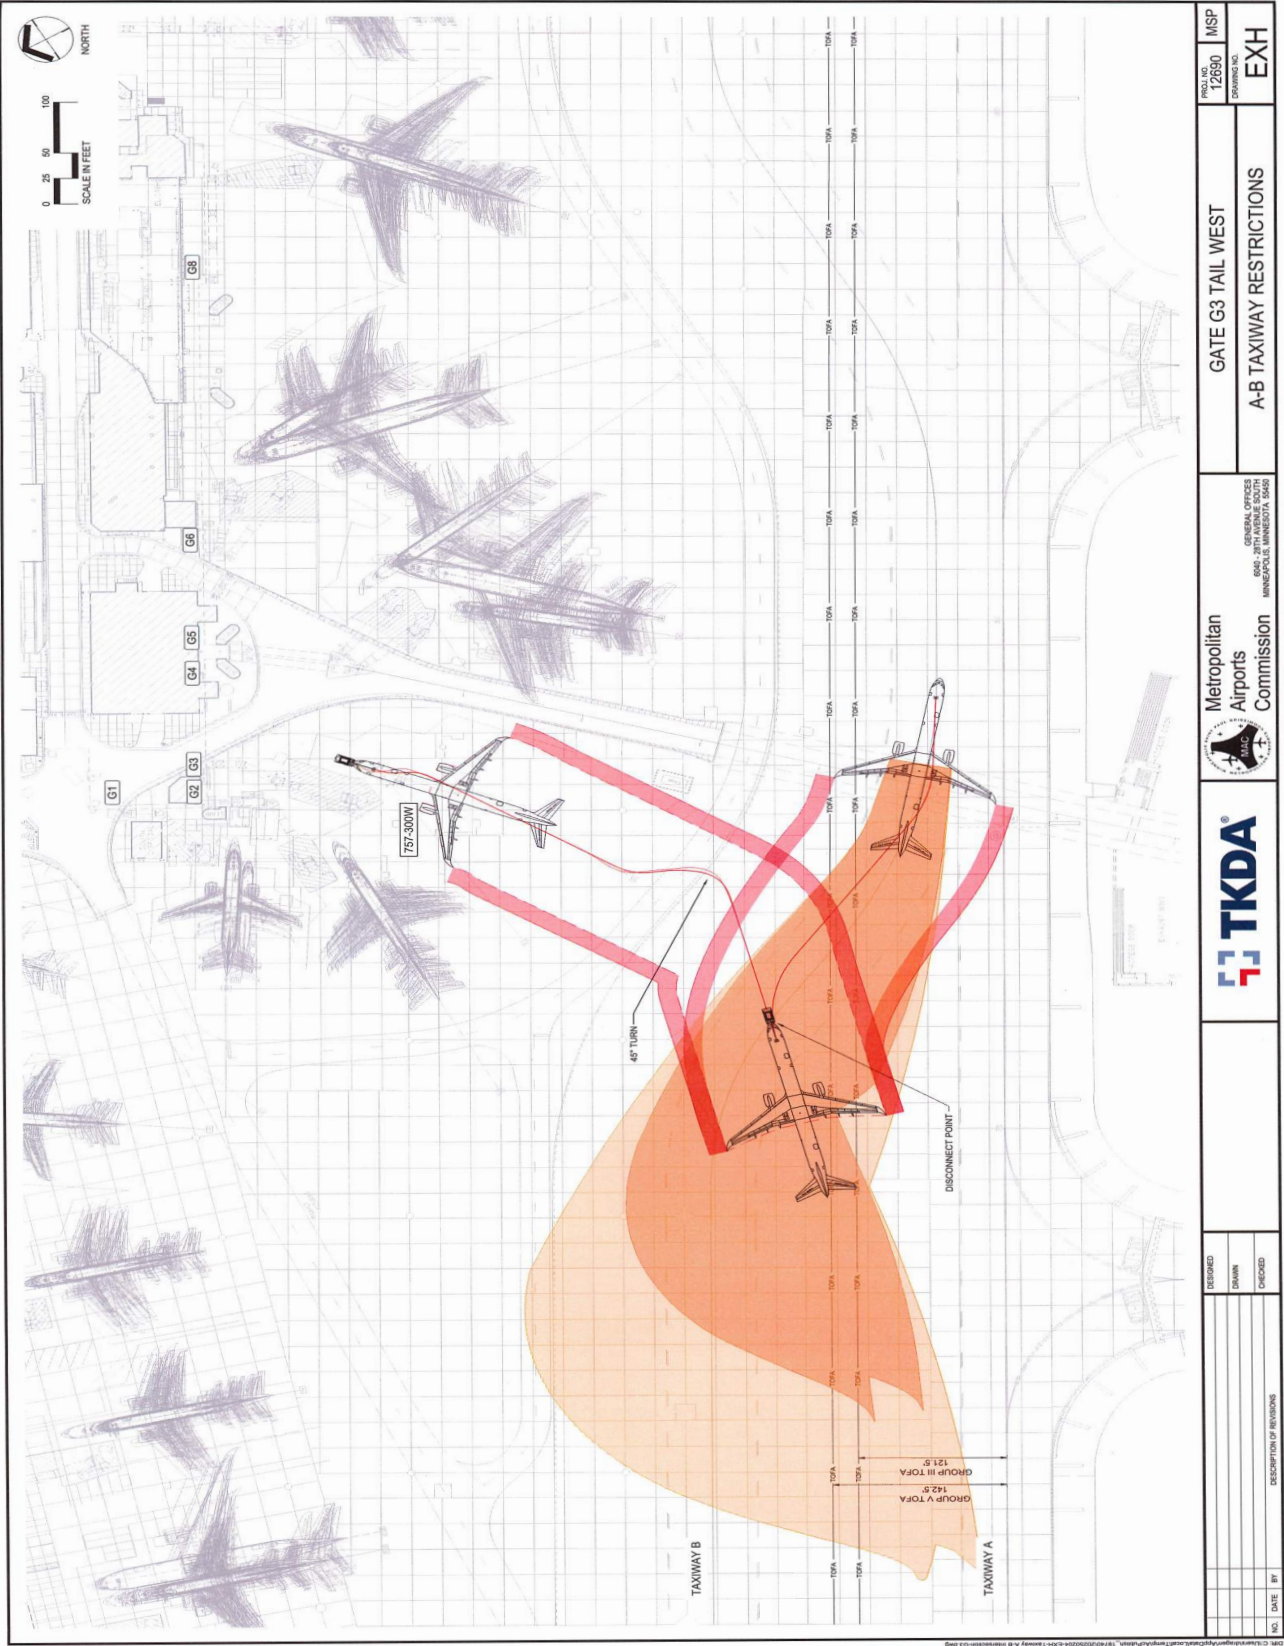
NORTH

0 25 50 100
SCALE IN FEET

G8

G6

G5

G4

G3

G2

G1

757-300W

45° TURN

DISCONNECT POINT

TOFA

TAXIWAY B

TAXIWAY A

GROUP V TOFA
142.5'

GROUP III TOFA
121.5'

NO. DATE BY DESCRIPTION OF REVISIONS

DESIGNED
DRAWN
CHECKED

TKDA

Metropolitan Airports Commission

GENERAL OFFICES
6040 - 28TH AVENUE SOUTH
MINNEAPOLIS, MINNESOTA 55450

GATE G3 TAIL WEST
A-B TAXIWAY RESTRICTIONS

PROJ. NO.
12690
MSP
DRAWING NO.
EXH